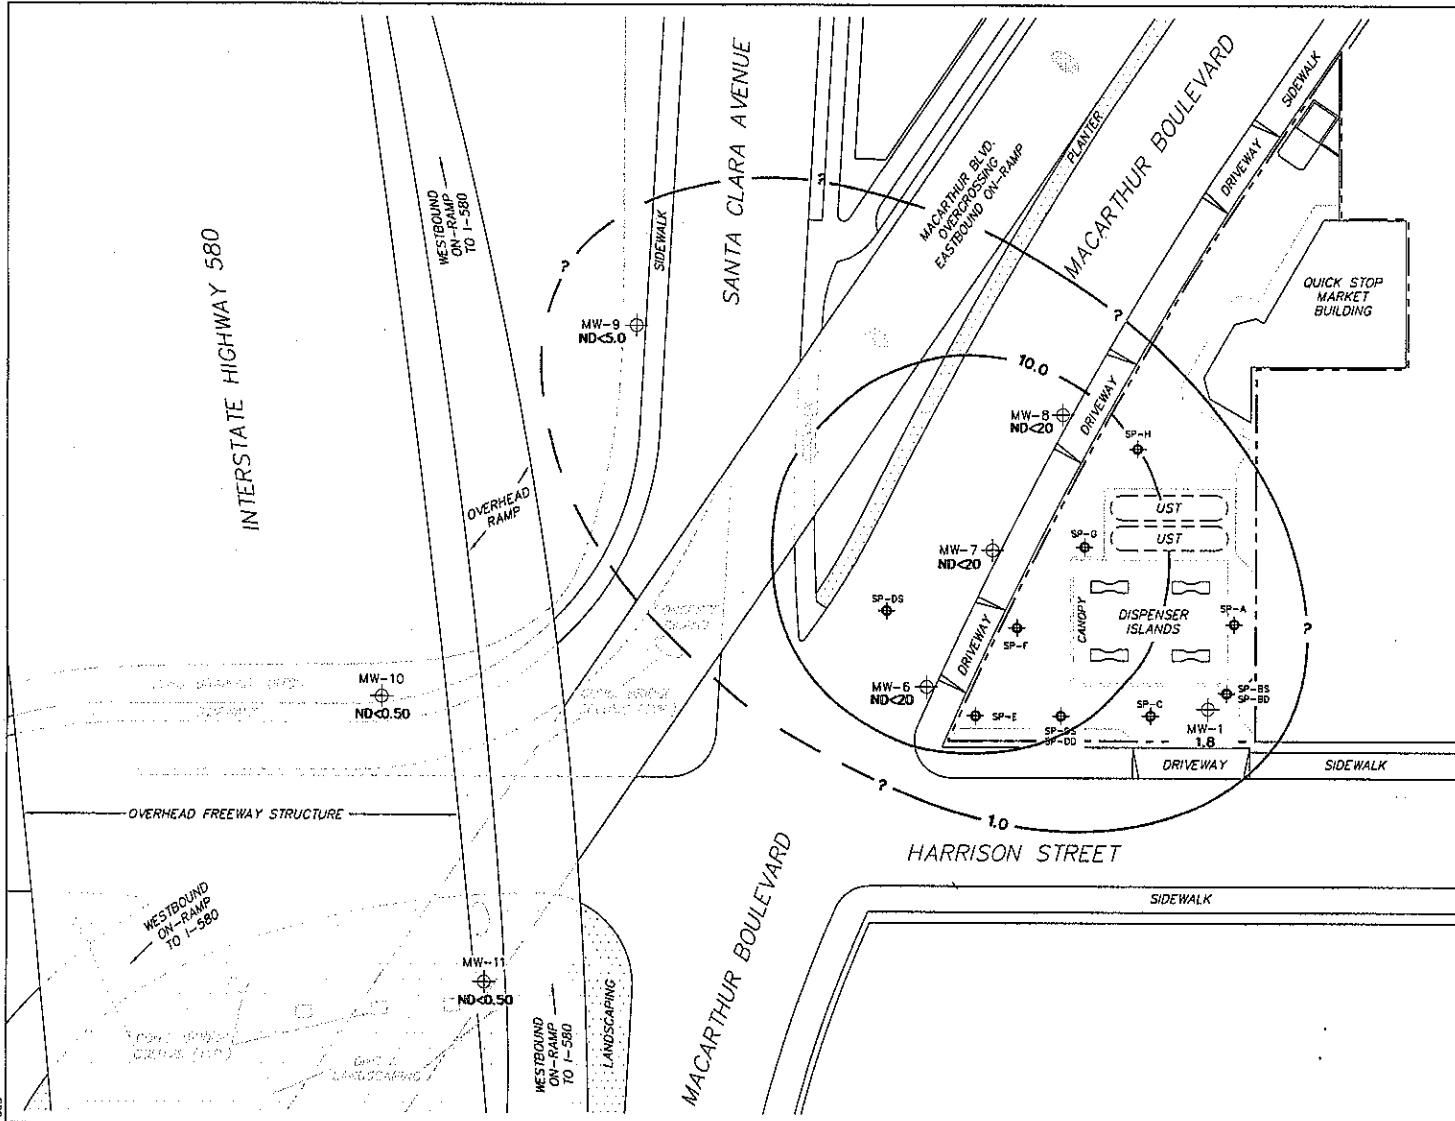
INTERSTATE HIGHWAY 580

WESTBOUND ON-RAMP TO I-580

SANTA CLARA AVENUE

SIDEWALK

MACARTHUR BLVD. OVERCROSSING EASTBOUND ON-RAMP

PLANTER

MACARTHUR BOULEVARD

SIDEWALK

DRIVEWAY

QUICK STOP MARKET BUILDING

?

MW-9
ND<5.0

?

10.0

MW-8
ND<20

DRIVEWAY

SP-H

UST

UST

OVERHEAD RAMP

MW-7
ND<20

SP-G

SP-DS

CANOPY

DISPENSER ISLANDS

SP-A

?

DRIVEWAY

SP-F

MW-10
ND<0.50

MW-6
ND<20

SP-BS
SP-BD

SP-E

SP-CS
SP-DD

SP-C

MW-1
1.8

DRIVEWAY

SIDEWALK

OVERHEAD FREEWAY STRUCTURE

?

1.0

HARRISON STREET

SIDEWALK

WESTBOUND ON-RAMP TO I-580

MW-11
ND<0.50

WESTBOUND ON-RAMP TO I-580

LANDSCAPING

MACARTHUR BOULEVARD